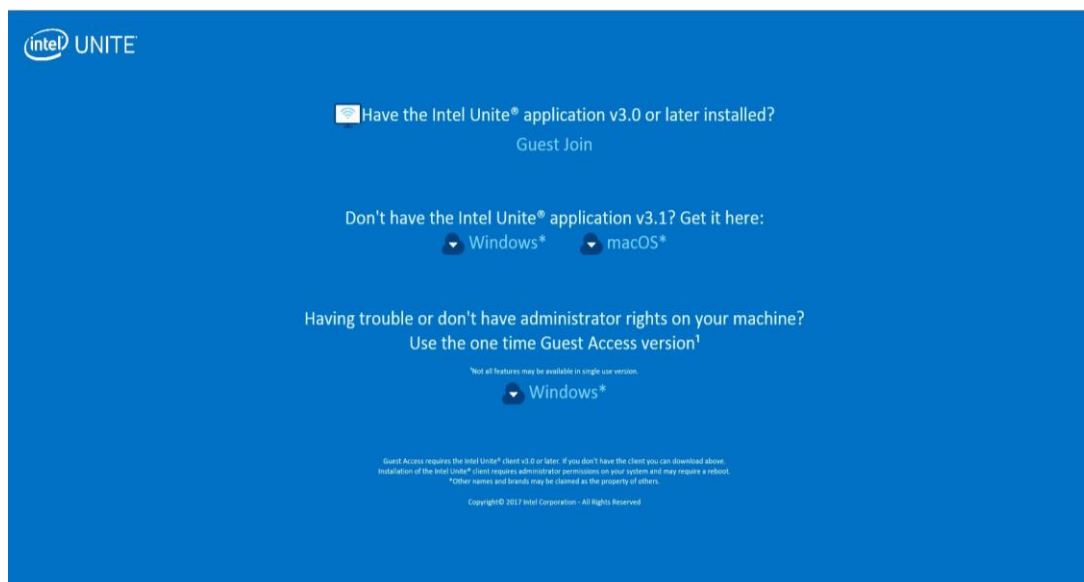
intel UNITE

Have the Intel Unite® application v3.0 or later installed?
Guest Join

Don't have the Intel Unite® application v3.1? Get it here:
Windows* macOS*

Having trouble or don't have administrator rights on your machine?
Use the one time Guest Access version¹

¹Not all features may be available in single use version.
Windows*

Guest Access requires the Intel Unite® client v3.0 or later. If you don't have the client you can download above.
Installation of the Intel Unite® client requires administrator permissions on your system and may require a reboot.
*Other names and brands may be claimed as the property of others.

Copyright© 2017 Intel Corporation - All Rights Reserved